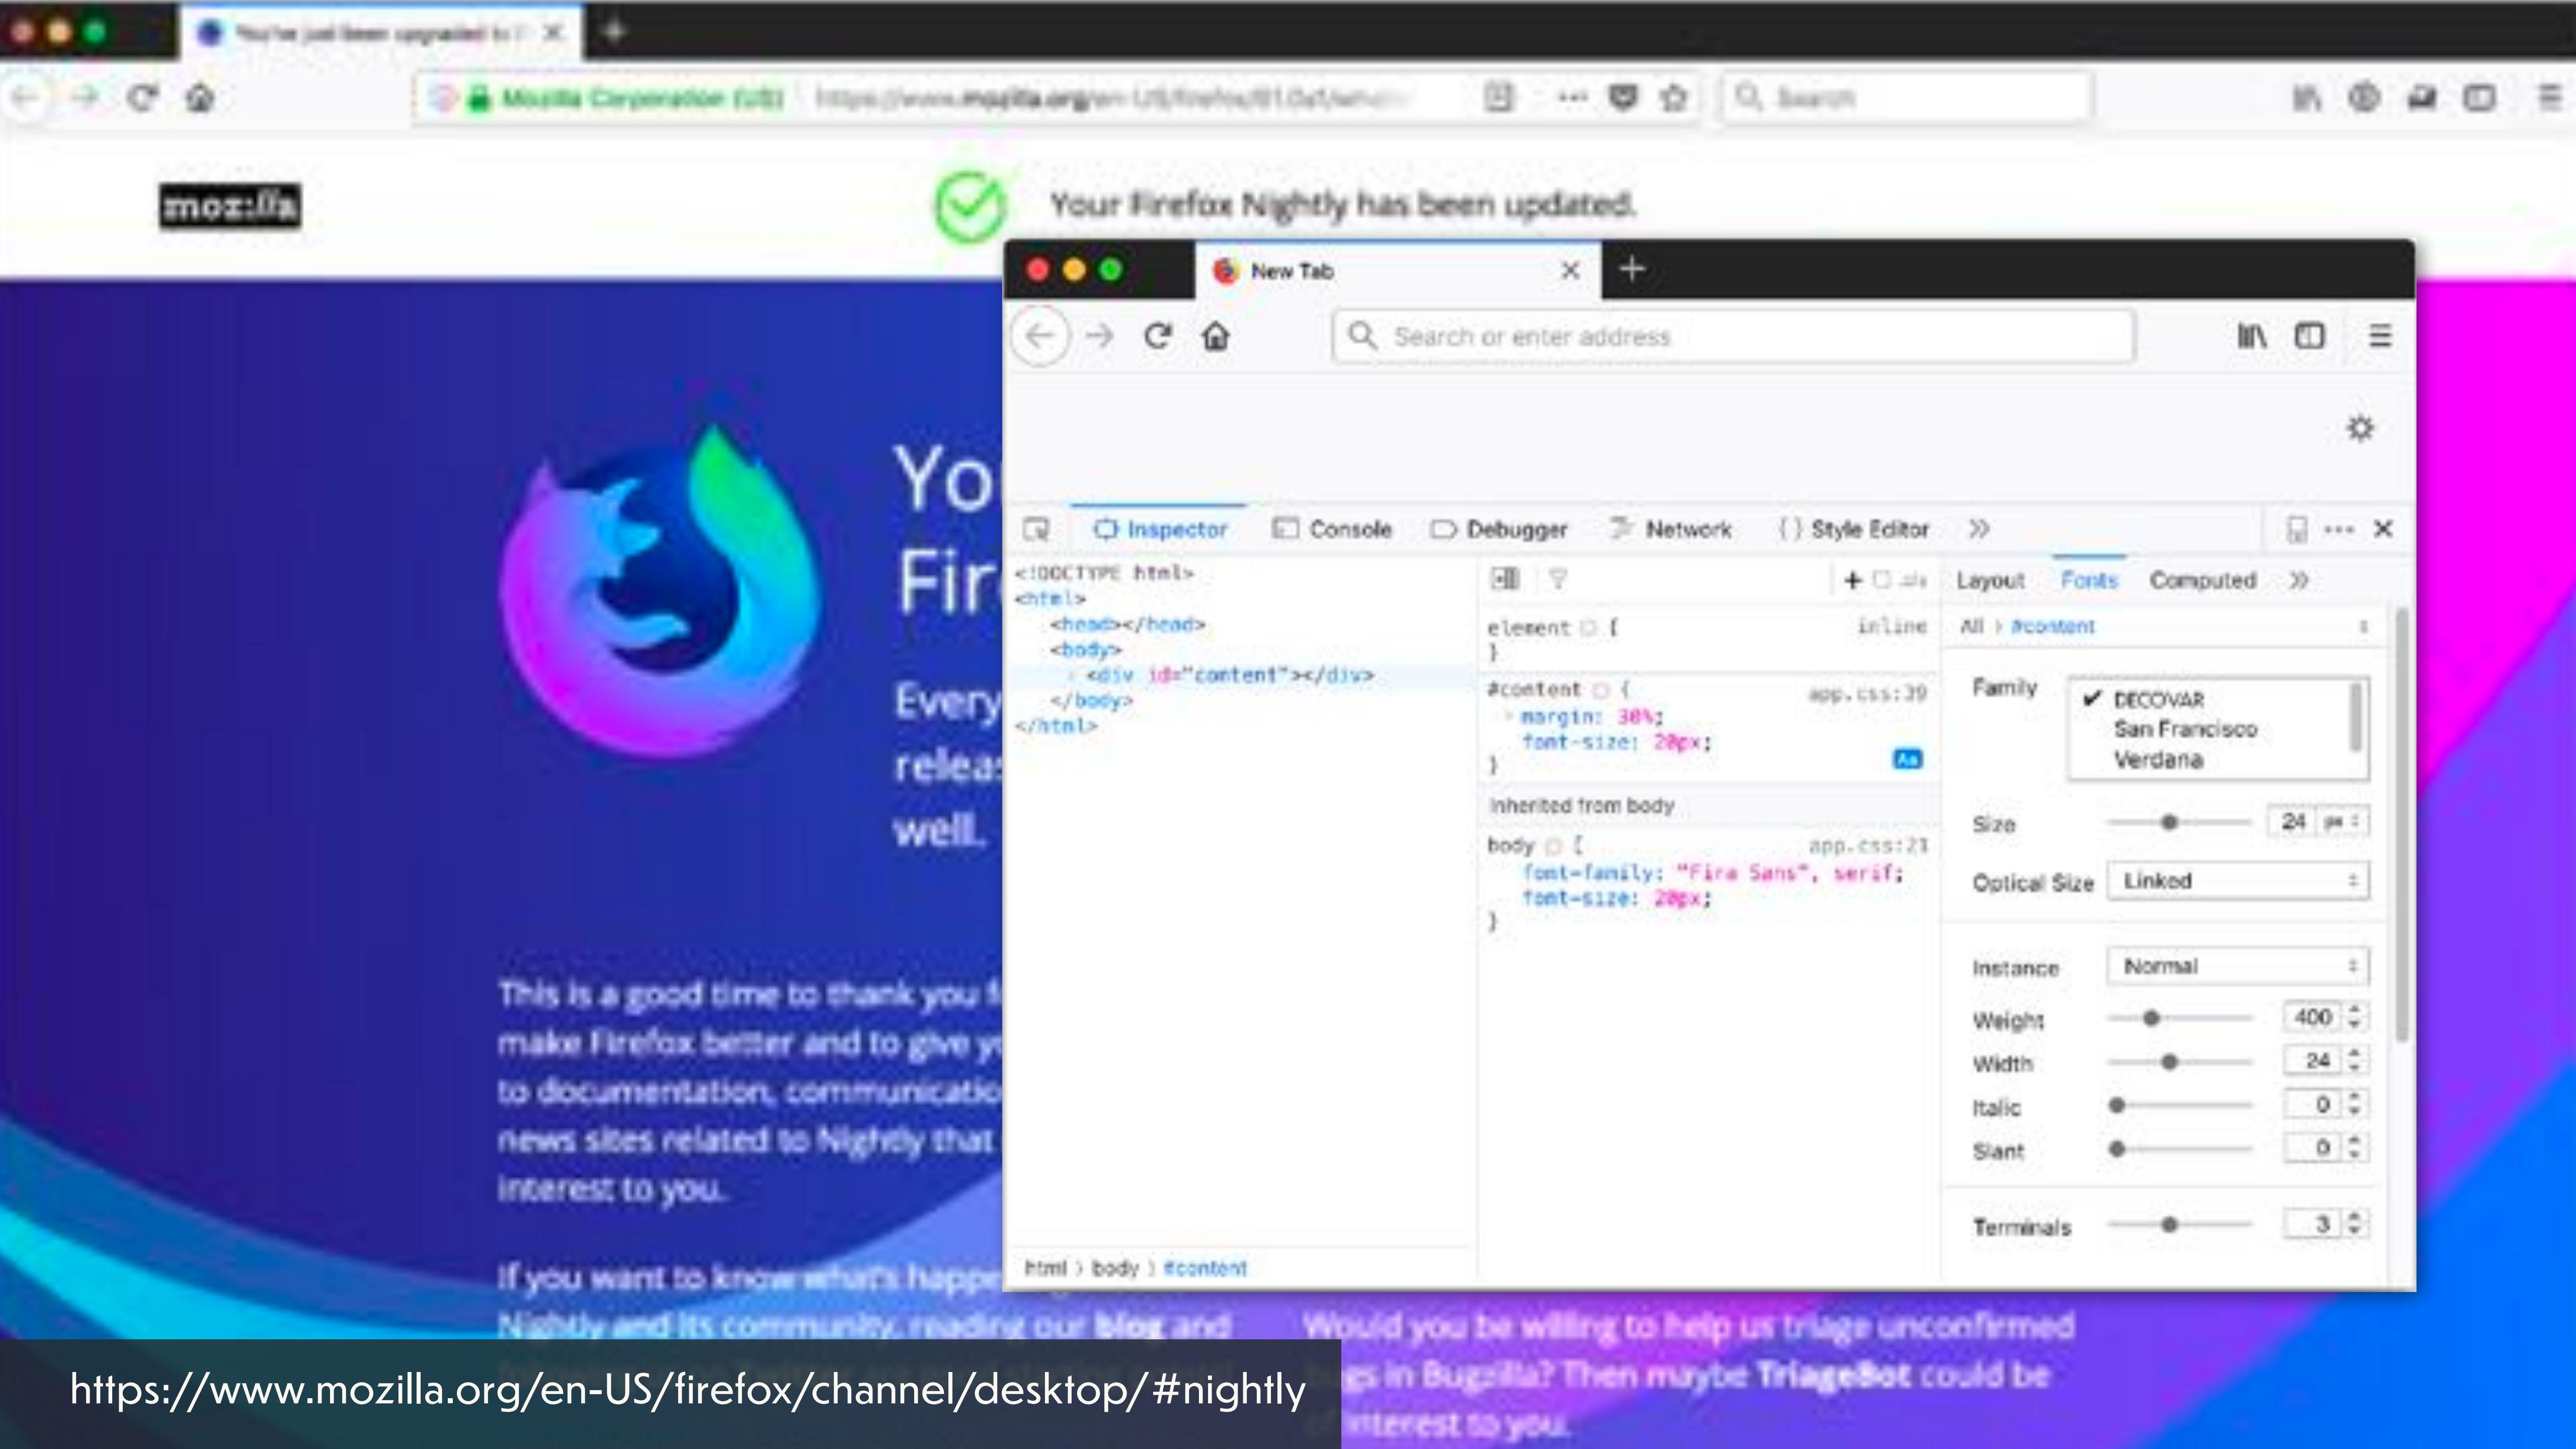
You've just been upgraded to F

Mozilla Corporation (US) https://www.mozilla.org/en-US/firefox/61.0a1/whatsnew

Search

moz://a

Your Firefox Nightly has been updated.

Yo
Fir

Every
relea
well.

This is a good time to thank you f
make Firefox better and to give y
to documentation, communicatio
news sites related to Nightly that
interest to you.

If you want to know what's happe
Nightly and its community, reading our blog and

Would you be willing to help us triage unconfirmed
gs in Bugzilla? Then maybe TriageBot could be
interest to you.

New Tab

Search or enter address

Inspector Console Debugger Network Style Editor

<!DOCTYPE html>
<html>
<head></head>
<body>
<div id="content"></div>
</body>
</html>

element { inline
}
#content { app.css:39
margin: 30%;
font-size: 20px;
}
Inherited from body
body { app.css:21
font-family: "Fira Sans", serif;
font-size: 20px;
}

Layout Fonts Computed

All › #content

Family
DECOVAR
San Francisco
Verdana

Size 24 px

Optical Size Linked

Instance Normal

Weight 400
Width 24
Italic 0
Slant 0

Terminals 3

html › body › #content

https://www.mozilla.org/en-US/firefox/channel/desktop/#nightly